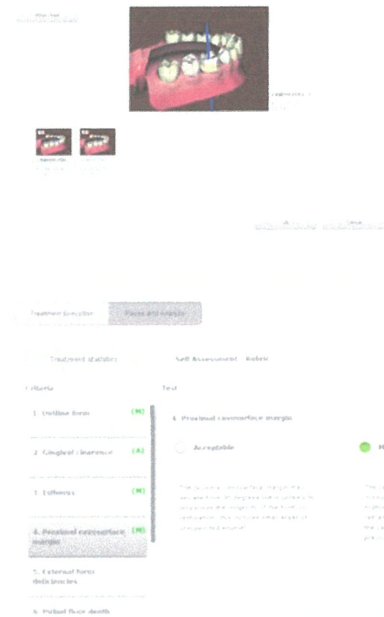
Treatment description

Places and analysis

Treatment statistics

Self Assessment

Rubric

Criteria

Text

1. Outline form (M)

2. Gingival clearance (A)

3. Taper (M)

4. Proximal contact (M)

5. External form deficiencies

6. Pulpal floor depth

4. Proximal contact margin

Acceptable

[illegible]